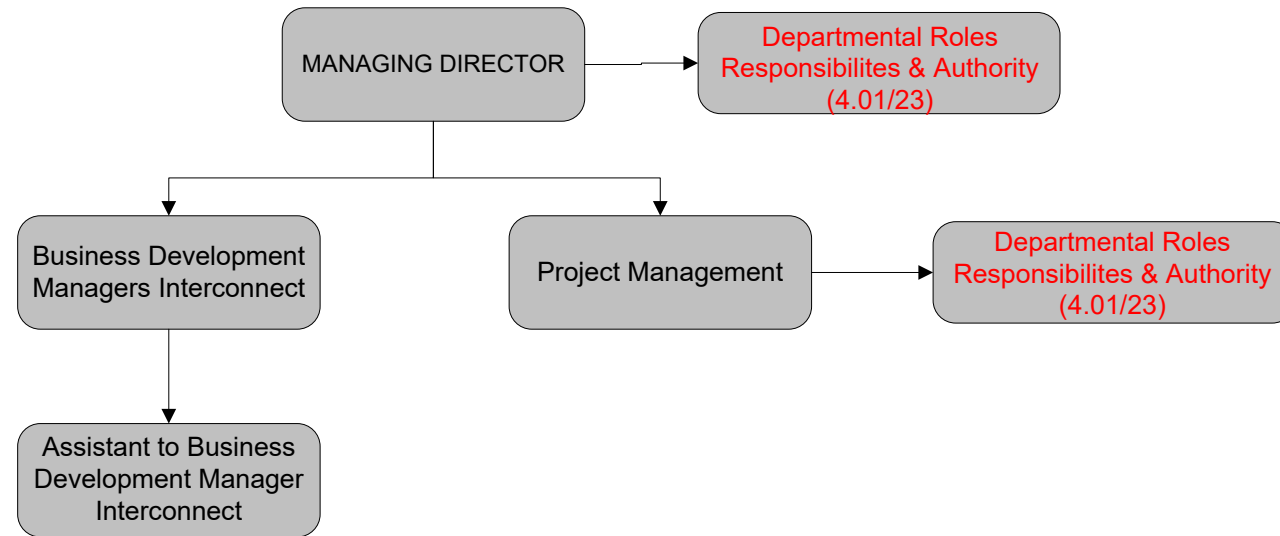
MANAGING DIRECTOR

Departmental Roles Responsibilites & Authority (4.01/23)

Business Development Managers Interconnect

Project Management

Departmental Roles Responsibilites & Authority (4.01/23)

Assistant to Business Development Manager Interconnect